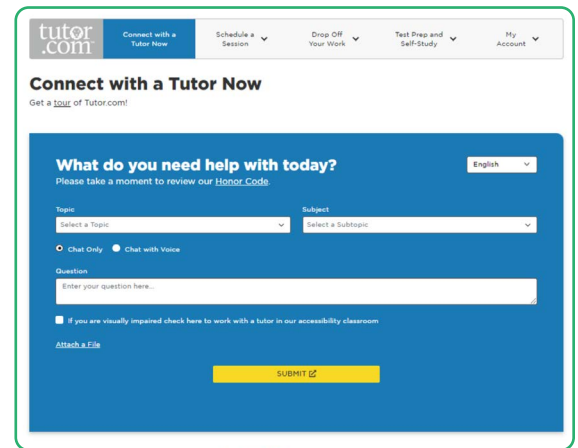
tutor.com

Connect with a Tutor Now

Schedule a Session

Drop Off Your Work

Test Prep and Self-Study

My Account

Connect with a Tutor Now

Get a tour of Tutor.com!

What do you need help with today?

English

Please take a moment to review our Honor Code.

Topic

Select a Topic

Subject

Select a Subtopic

Chat Only

Chat with Voice

Question

Enter your question here...

If you are visually impaired check here to work with a tutor in our accessibility classroom

Attach a File

SUBMIT